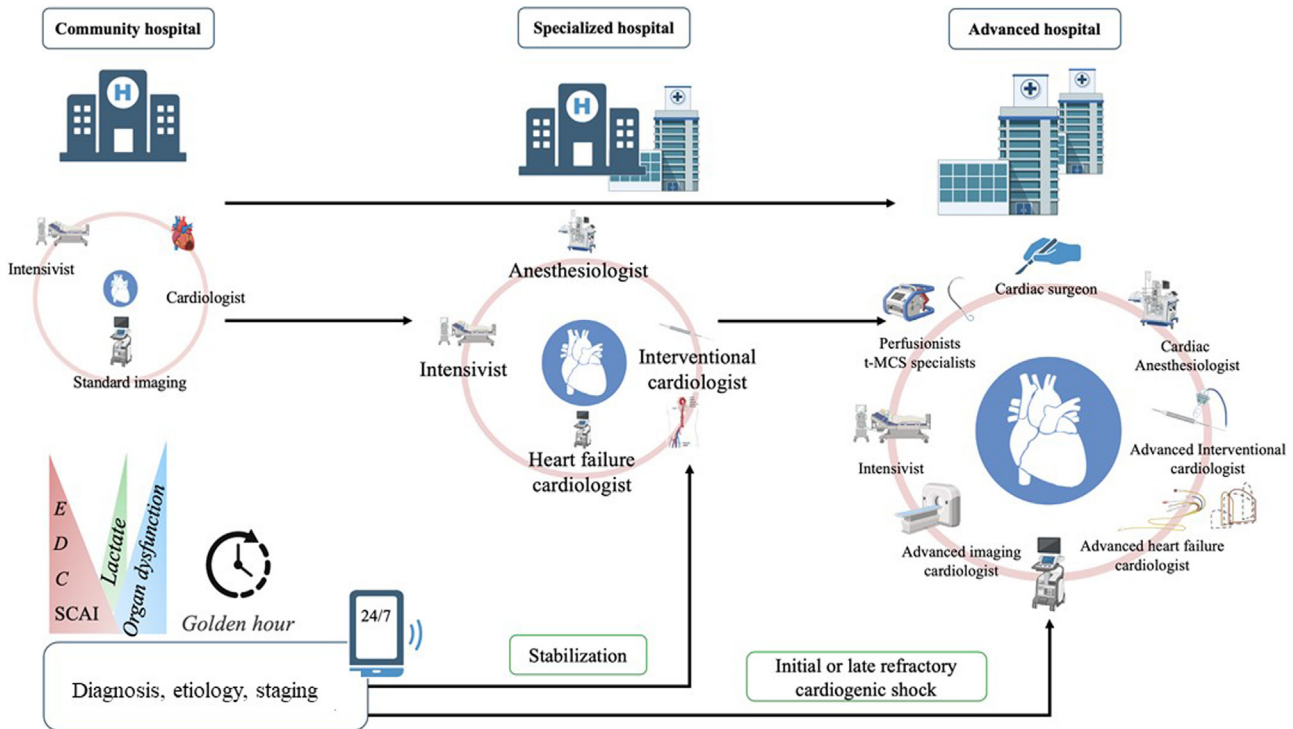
Community hospital

Specialized hospital

Advanced hospital

Intensivist

Cardiologist

Standard imaging

Anesthesiologist

Intensivist

Interventional cardiologist

Heart failure cardiologist

Cardiac surgeon

Perfusionists t-MCS specialists

Cardiac Anesthesiologist

Intensivist

Advanced Interventional cardiologist

Advanced imaging cardiologist

Advanced heart failure cardiologist

E
D
C
SCAI

Lactate

Organ dysfunction

Golden hour

24/7

Diagnosis, etiology, staging

Stabilization

Initial or late refractory cardiogenic shock